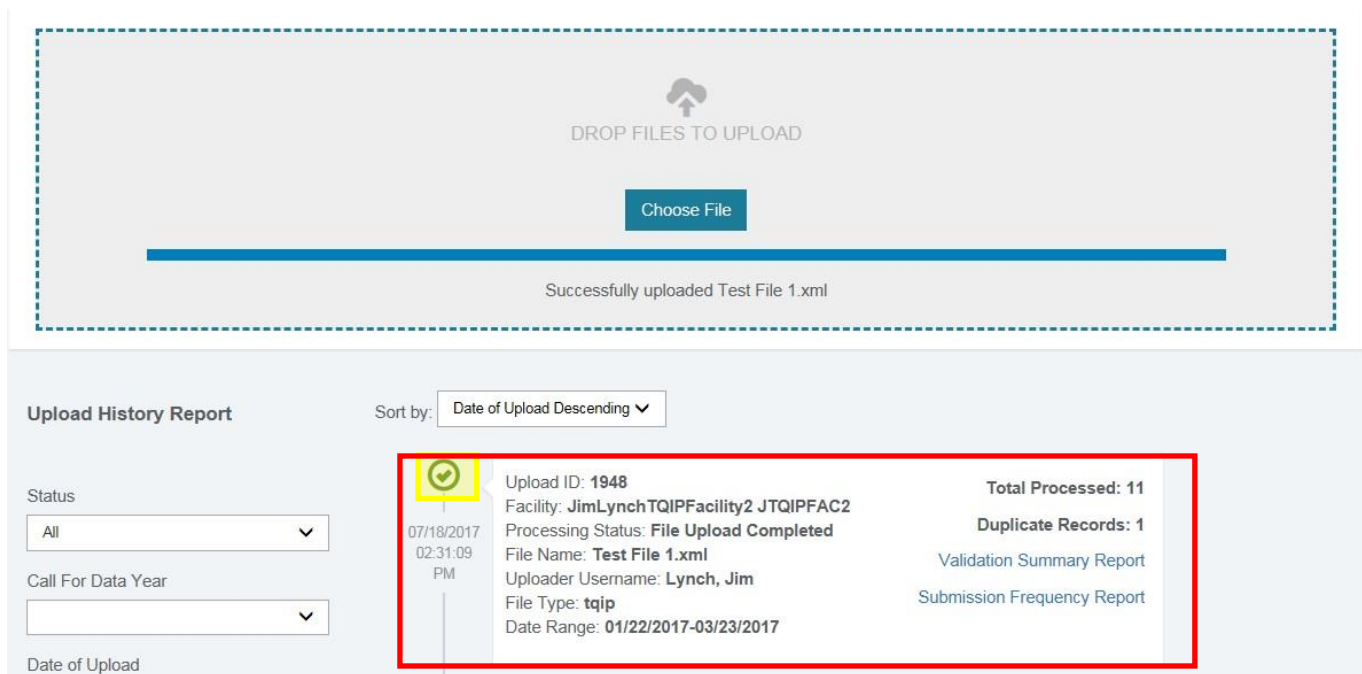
DROP FILES TO UPLOAD

Choose File

Successfully uploaded Test File 1.xml

Upload History Report

Sort by: Date of Upload Descending

Status
All

Call For Data Year

Date of Upload

07/18/2017 02:31:09 PM

Upload ID: 1948
Facility: JimLynchTQIPFacility2 JTQIPFAC2
Processing Status: File Upload Completed
File Name: Test File 1.xml
Uploader Username: Lynch, Jim
File Type: tqip
Date Range: 01/22/2017-03/23/2017

Total Processed: 11
Duplicate Records: 1
Validation Summary Report
Submission Frequency Report